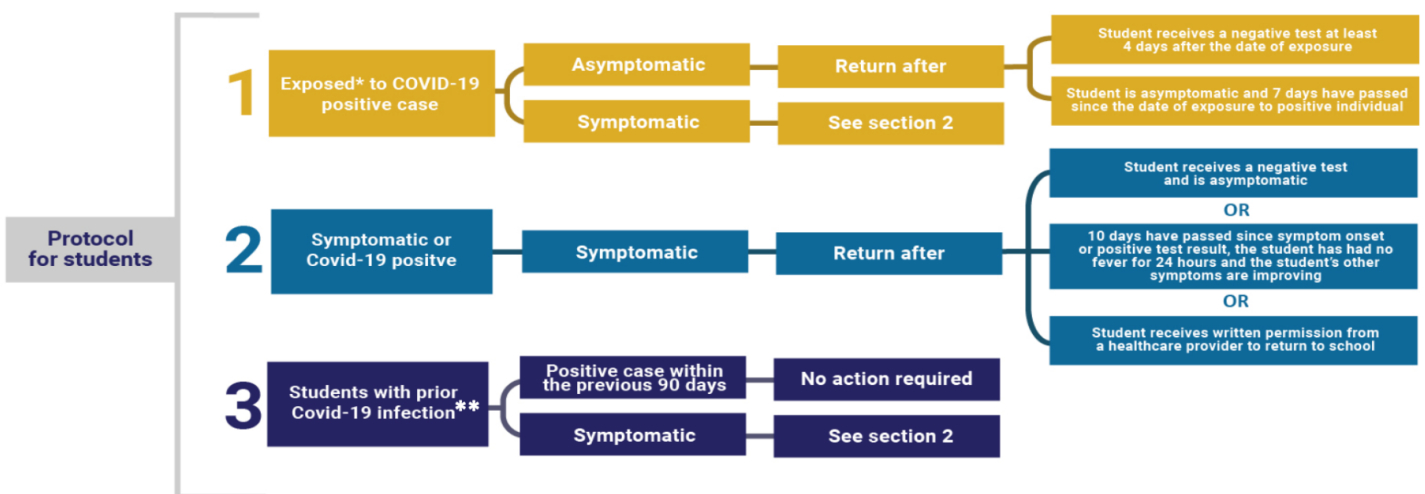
Protocol for students

1

Exposed* to COVID-19 positive case

Asymptomatic

Return after

Student receives a negative test at least 4 days after the date of exposure

Student is asymptomatic and 7 days have passed since the date of exposure to positive individual

Symptomatic

See section 2

2

Symptomatic or Covid-19 positve

Symptomatic

Return after

Student receives a negative test and is asymptomatic

OR

10 days have passed since symptom onset or positive test result, the student has had no fever for 24 hours and the student's other symptoms are improving

OR

Student receives written permission from a healthcare provider to return to school

3

Students with prior Covid-19 infection**

Positive case within the previous 90 days

No action required

Symptomatic

See section 2